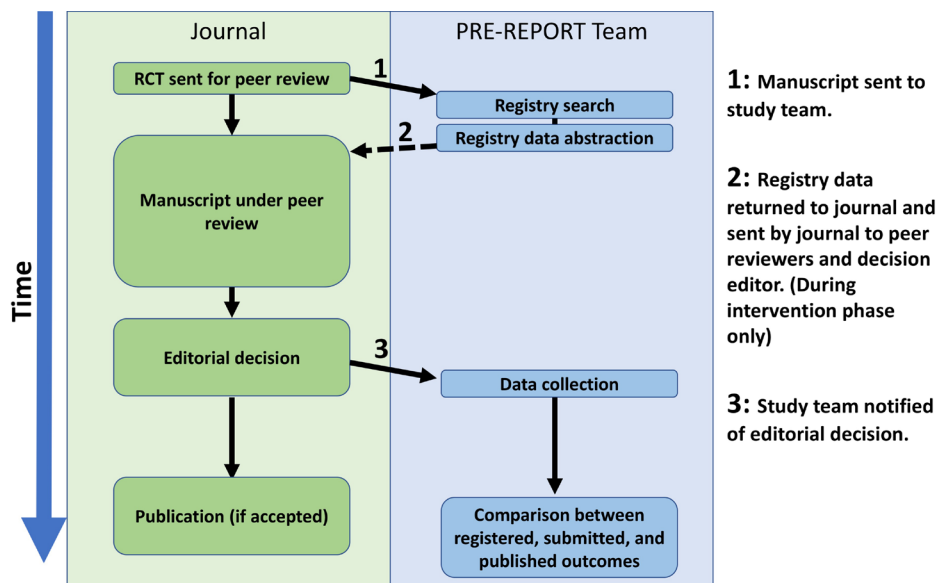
Time

Journal

PRE-REPORT Team

RCT sent for peer review

1

Registry search

2

Registry data abstraction

Manuscript under peer review

Editorial decision

3

Data collection

Publication (if accepted)

Comparison between registered, submitted, and published outcomes

1: Manuscript sent to study team.

2: Registry data returned to journal and sent by journal to peer reviewers and decision editor. (During intervention phase only)

3: Study team notified of editorial decision.